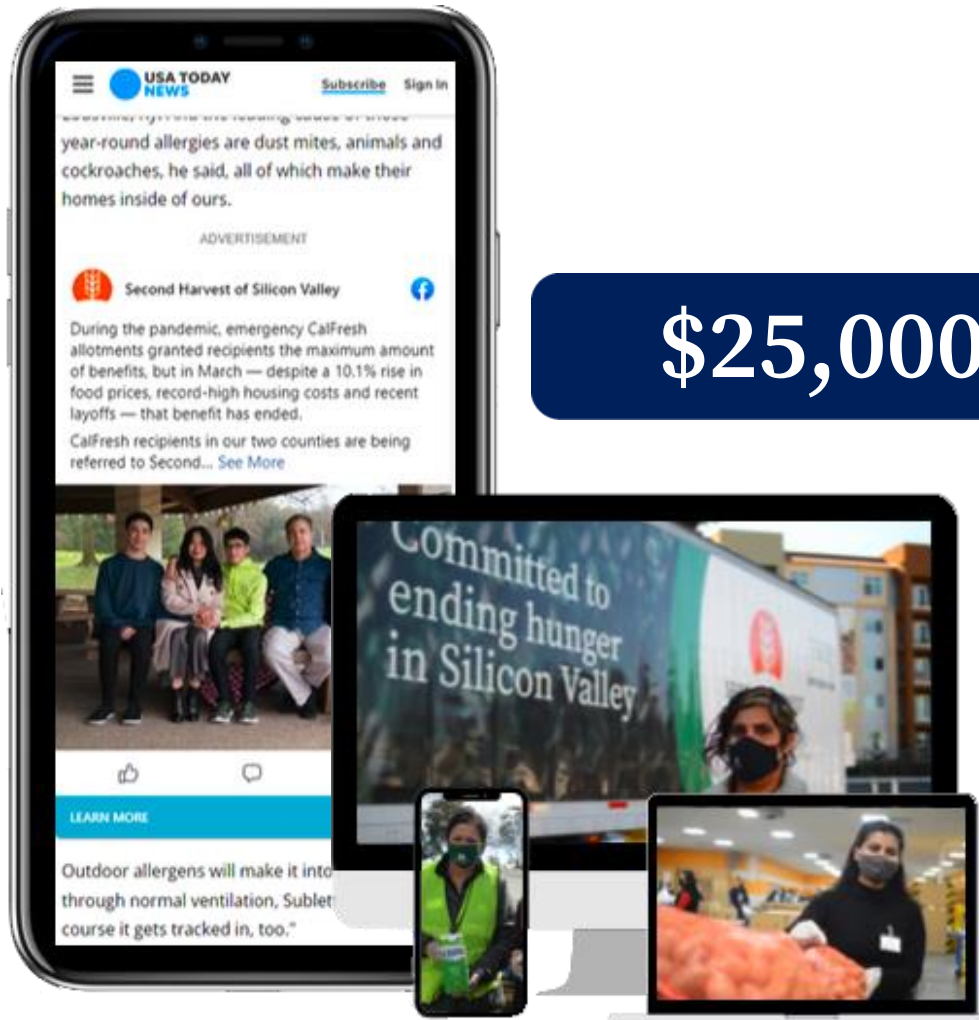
USA TODAY NEWS

Subscribe Sign In

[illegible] year-round allergies are dust mites, animals and cockroaches, he said, all of which make their homes inside of ours.

ADVERTISEMENT

Second Harvest of Silicon Valley

During the pandemic, emergency CalFresh allotments granted recipients the maximum amount of benefits, but in March — despite a 10.1% rise in food prices, record-high housing costs and recent layoffs — that benefit has ended.

CalFresh recipients in our two counties are being referred to Second... See More

LEARN MORE

Outdoor allergens will make it into through normal ventilation, Sublet course it gets tracked in, too."

$25,000

Committed to ending hunger in Silicon Valley